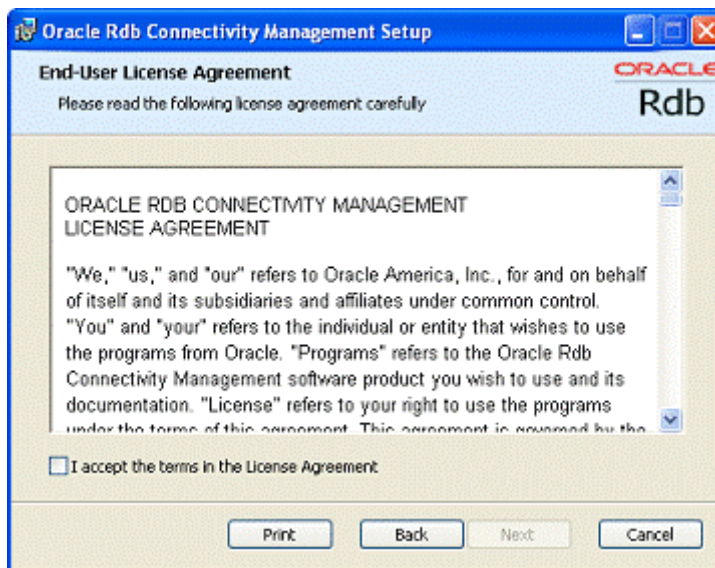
Oracle Rdb Connectivity Management Setup

End-User License Agreement

Please read the following license agreement carefully

ORACLE
Rdb

ORACLE RDB CONNECTIVITY MANAGEMENT
LICENSE AGREEMENT

"We," "us," and "our" refers to Oracle America, Inc., for and on behalf of itself and its subsidiaries and affiliates under common control. "You" and "your" refers to the individual or entity that wishes to use the programs from Oracle. "Programs" refers to the Oracle Rdb Connectivity Management software product you wish to use and its documentation. "License" refers to your right to use the programs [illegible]

I accept the terms in the License Agreement

Print Back Next Cancel